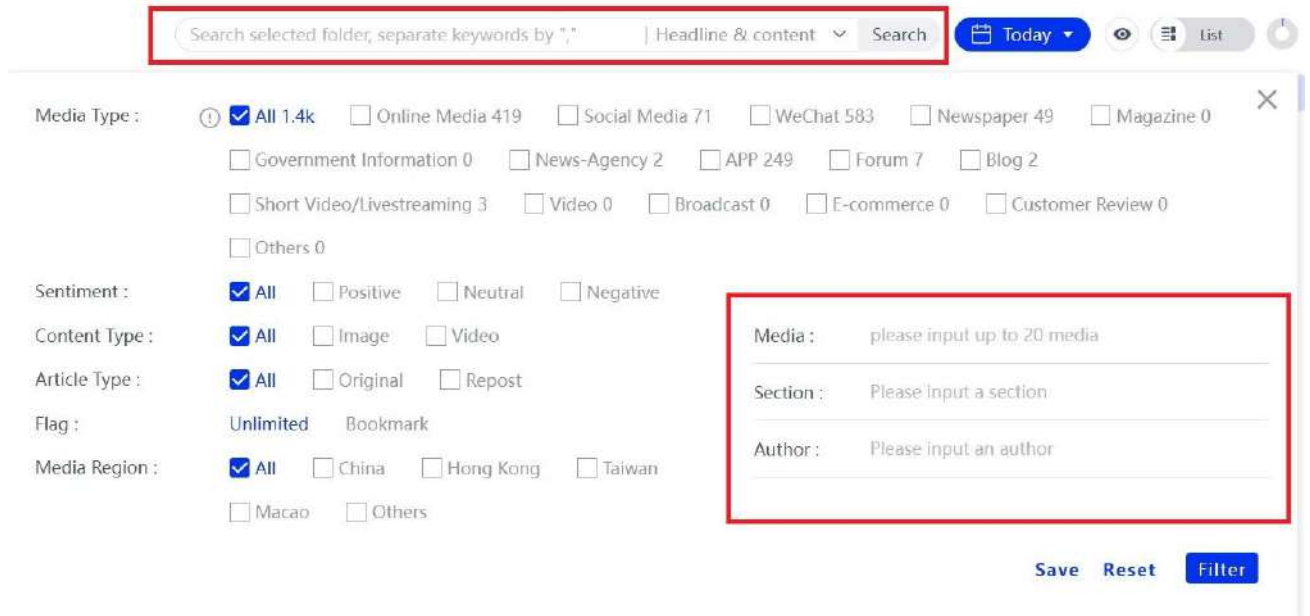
Search selected folder, separate keywords by "," | Headline & content Search Today List

Media Type : All 1.4k Online Media 419 Social Media 71 WeChat 583 Newspaper 49 Magazine 0
Government Information 0 News-Agency 2 APP 249 Forum 7 Blog 2
Short Video/Livestreaming 3 Video 0 Broadcast 0 E-commerce 0 Customer Review 0
Others 0

Sentiment : All Positive Neutral Negative

Content Type : All Image Video

Article Type : All Original Repost

Flag : Unlimited Bookmark

Media Region : All China Hong Kong Taiwan
Macao Others

Media : please input up to 20 media

Section : Please input a section

Author : Please input an author

Save Reset Filter